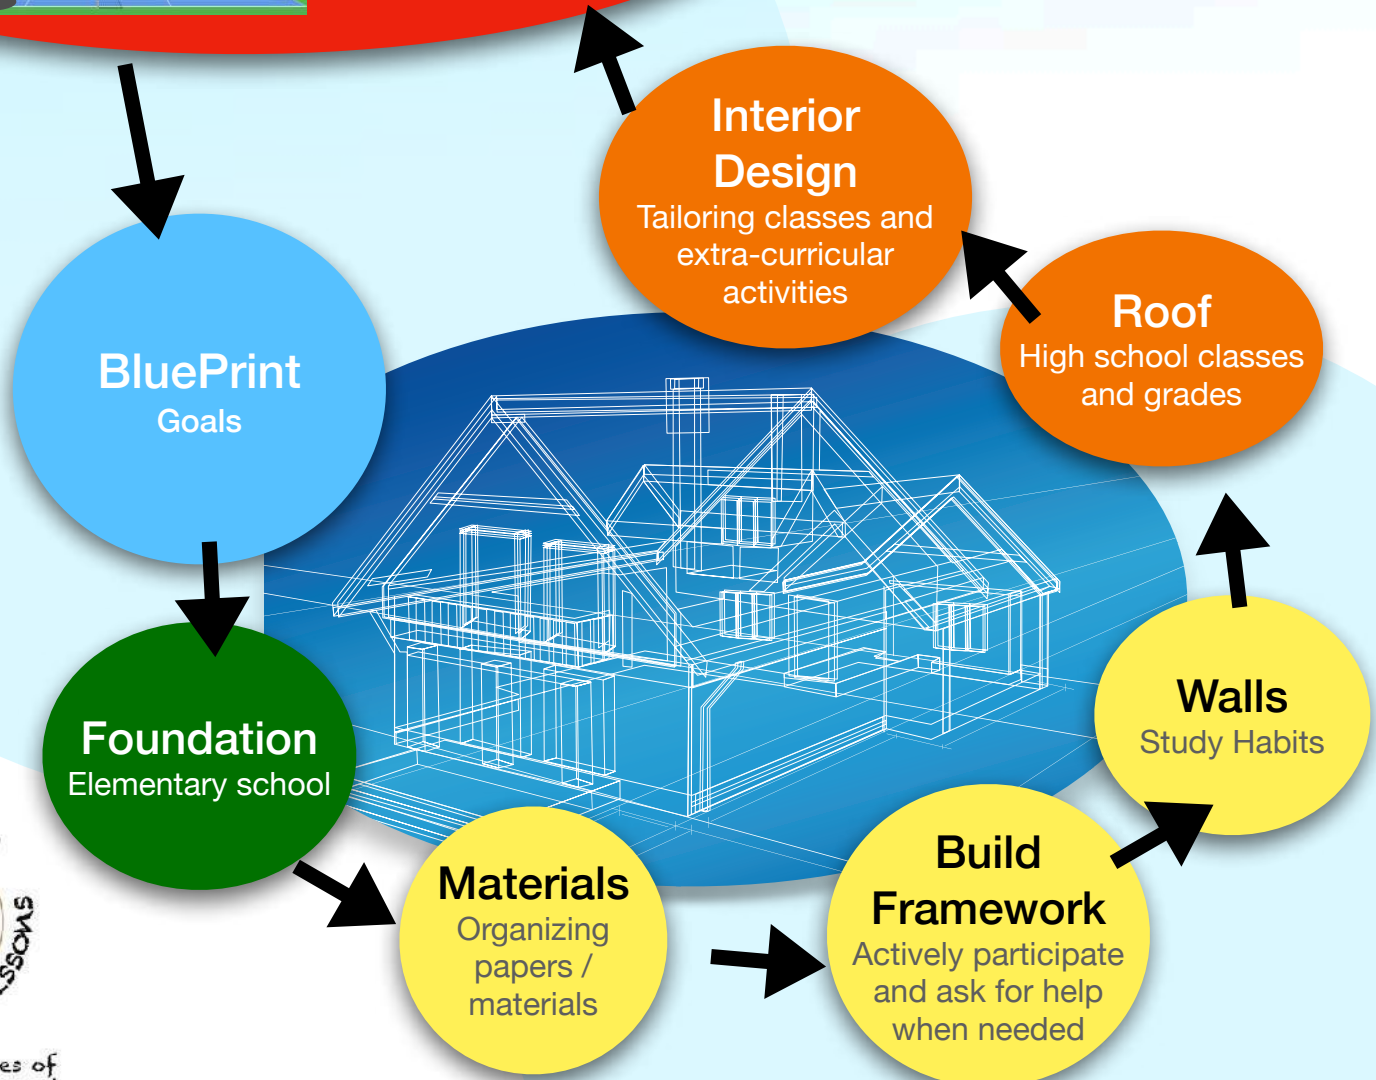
Interior Design
Tailoring classes and extra-curricular activities

Roof
High school classes and grades

BluePrint
Goals

Foundation
Elementary school

Materials
Organizing papers / materials

Build Framework
Actively participate and ask for help when needed

Walls
Study Habits

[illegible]ssons

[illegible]es of